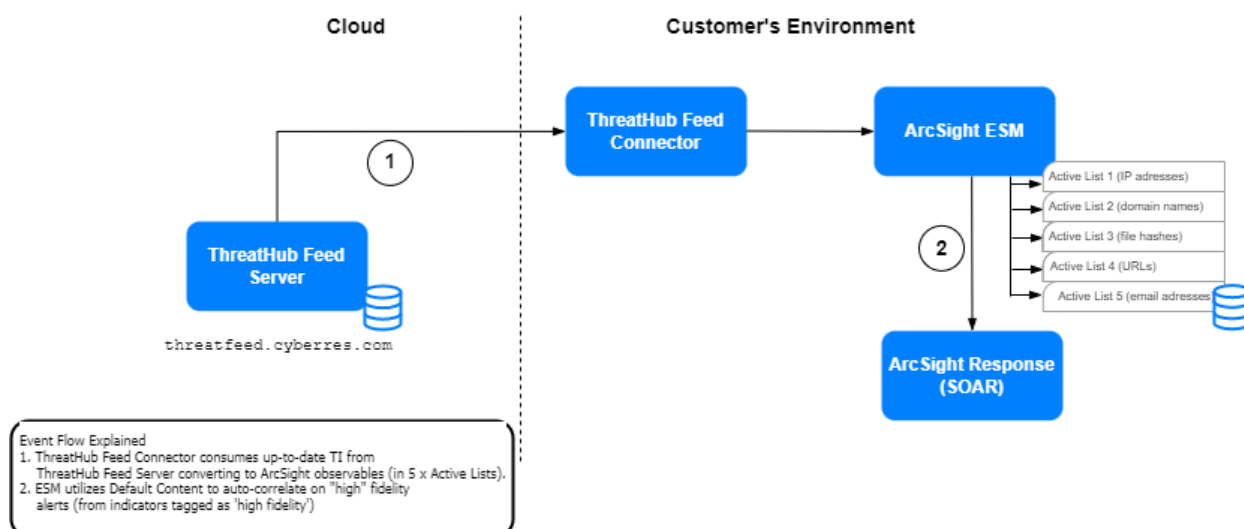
Cloud

Customer's Environment

ThreatHub Feed Connector

ArcSight ESM

1

Active List 1 (IP adresses)

Active List 2 (domain names)

Active List 3 (file hashes)

2

Active List 4 (URLs)

Active List 5 (email adresses

ThreatHub Feed Server

threatfeed.cyberres.com

ArcSight Response (SOAR)

Event Flow Explained
1. ThreatHub Feed Connector consumes up-to-date TI from ThreatHub Feed Server converting to ArcSight observables (in 5 x Active Lists).
2. ESM utilizes Default Content to auto-correlate on "high" fidelity alerts (from indicators tagged as 'high fidelity')